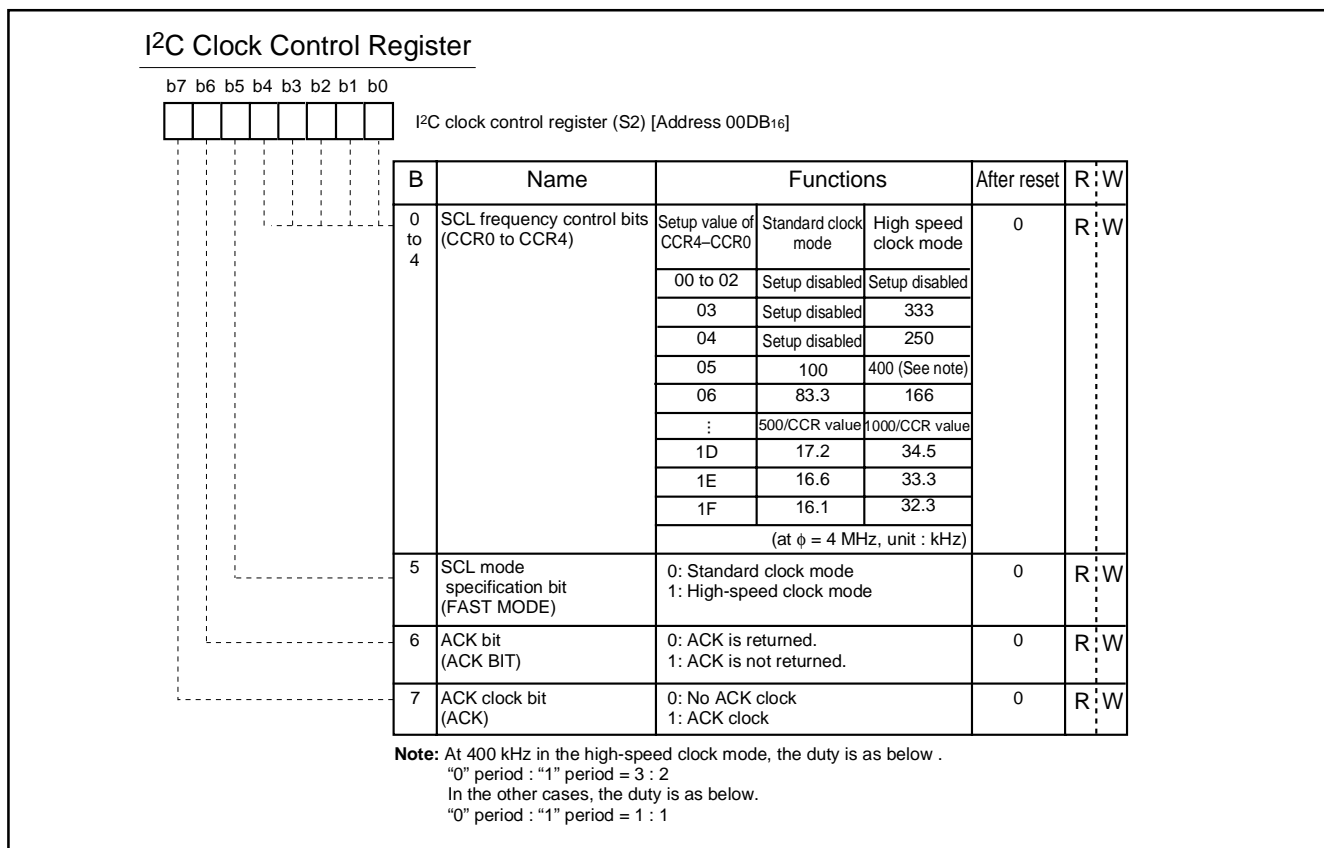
I$^2$C Clock Control Register

b7 b6 b5 b4 b3 b2 b1 b0

I$^2$C clock control register (S2) [Address 00DB$_{16}$]

| B | Name | Functions | After reset | R | W |
|---|---|---|---|---|---|
| 0 to 4 | SCL frequency control bits (CCR0 to CCR4) | Setup value of CCR4–CCR0 / Standard clock mode / High speed clock mode<br>00 to 02 / Setup disabled / Setup disabled<br>03 / Setup disabled / 333<br>04 / Setup disabled / 250<br>05 / 100 / 400 (See note)<br>06 / 83.3 / 166<br>⋮ / 500/CCR value / 1000/CCR value<br>1D / 17.2 / 34.5<br>1E / 16.6 / 33.3<br>1F / 16.1 / 32.3<br>(at $\phi$ = 4 MHz, unit : kHz) | 0 | R | W |
| 5 | SCL mode specification bit (FAST MODE) | 0: Standard clock mode<br>1: High-speed clock mode | 0 | R | W |
| 6 | ACK bit (ACK BIT) | 0: ACK is returned.<br>1: ACK is not returned. | 0 | R | W |
| 7 | ACK clock bit (ACK) | 0: No ACK clock<br>1: ACK clock | 0 | R | W |

Note: At 400 kHz in the high-speed clock mode, the duty is as below .
"0" period : "1" period = 3 : 2
In the other cases, the duty is as below.
"0" period : "1" period = 1 : 1